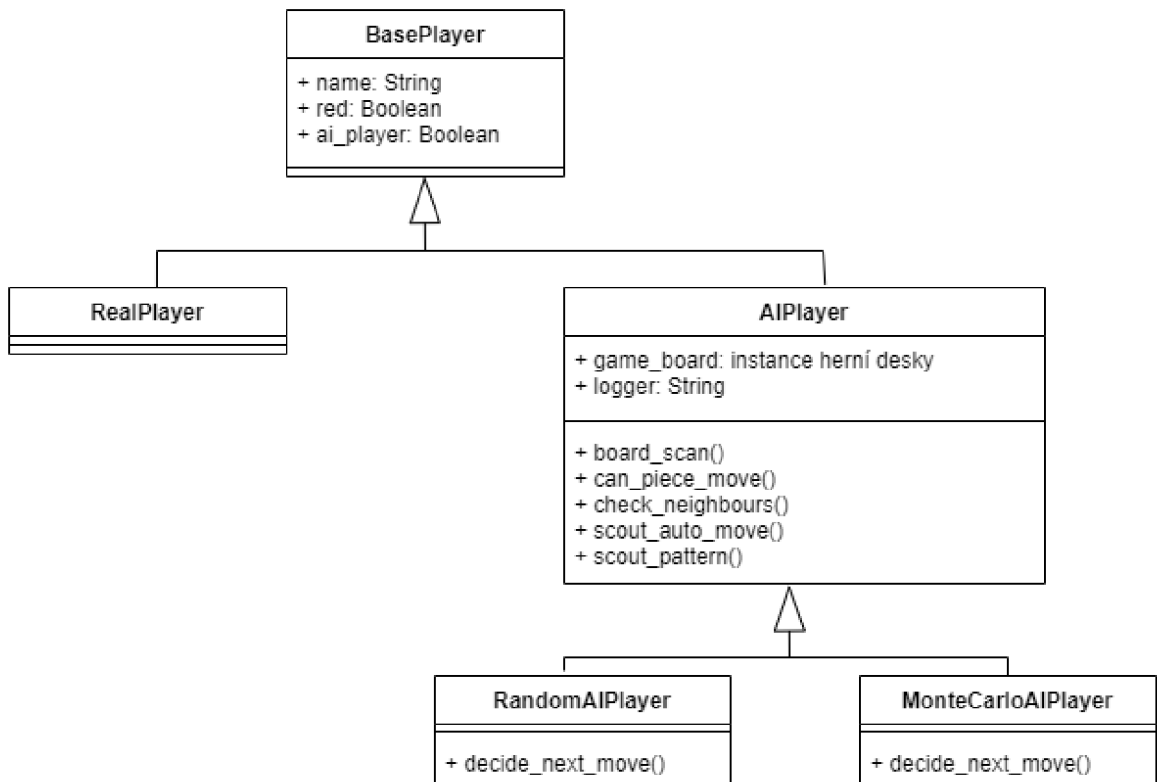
BasePlayer

+ name: String
+ red: Boolean
+ ai_player: Boolean

RealPlayer

AIPlayer

+ game_board: instance herní desky
+ logger: String

+ board_scan()
+ can_piece_move()
+ check_neighbours()
+ scout_auto_move()
+ scout_pattern()

RandomAIPlayer

+ decide_next_move()

MonteCarloAIPlayer

+ decide_next_move()